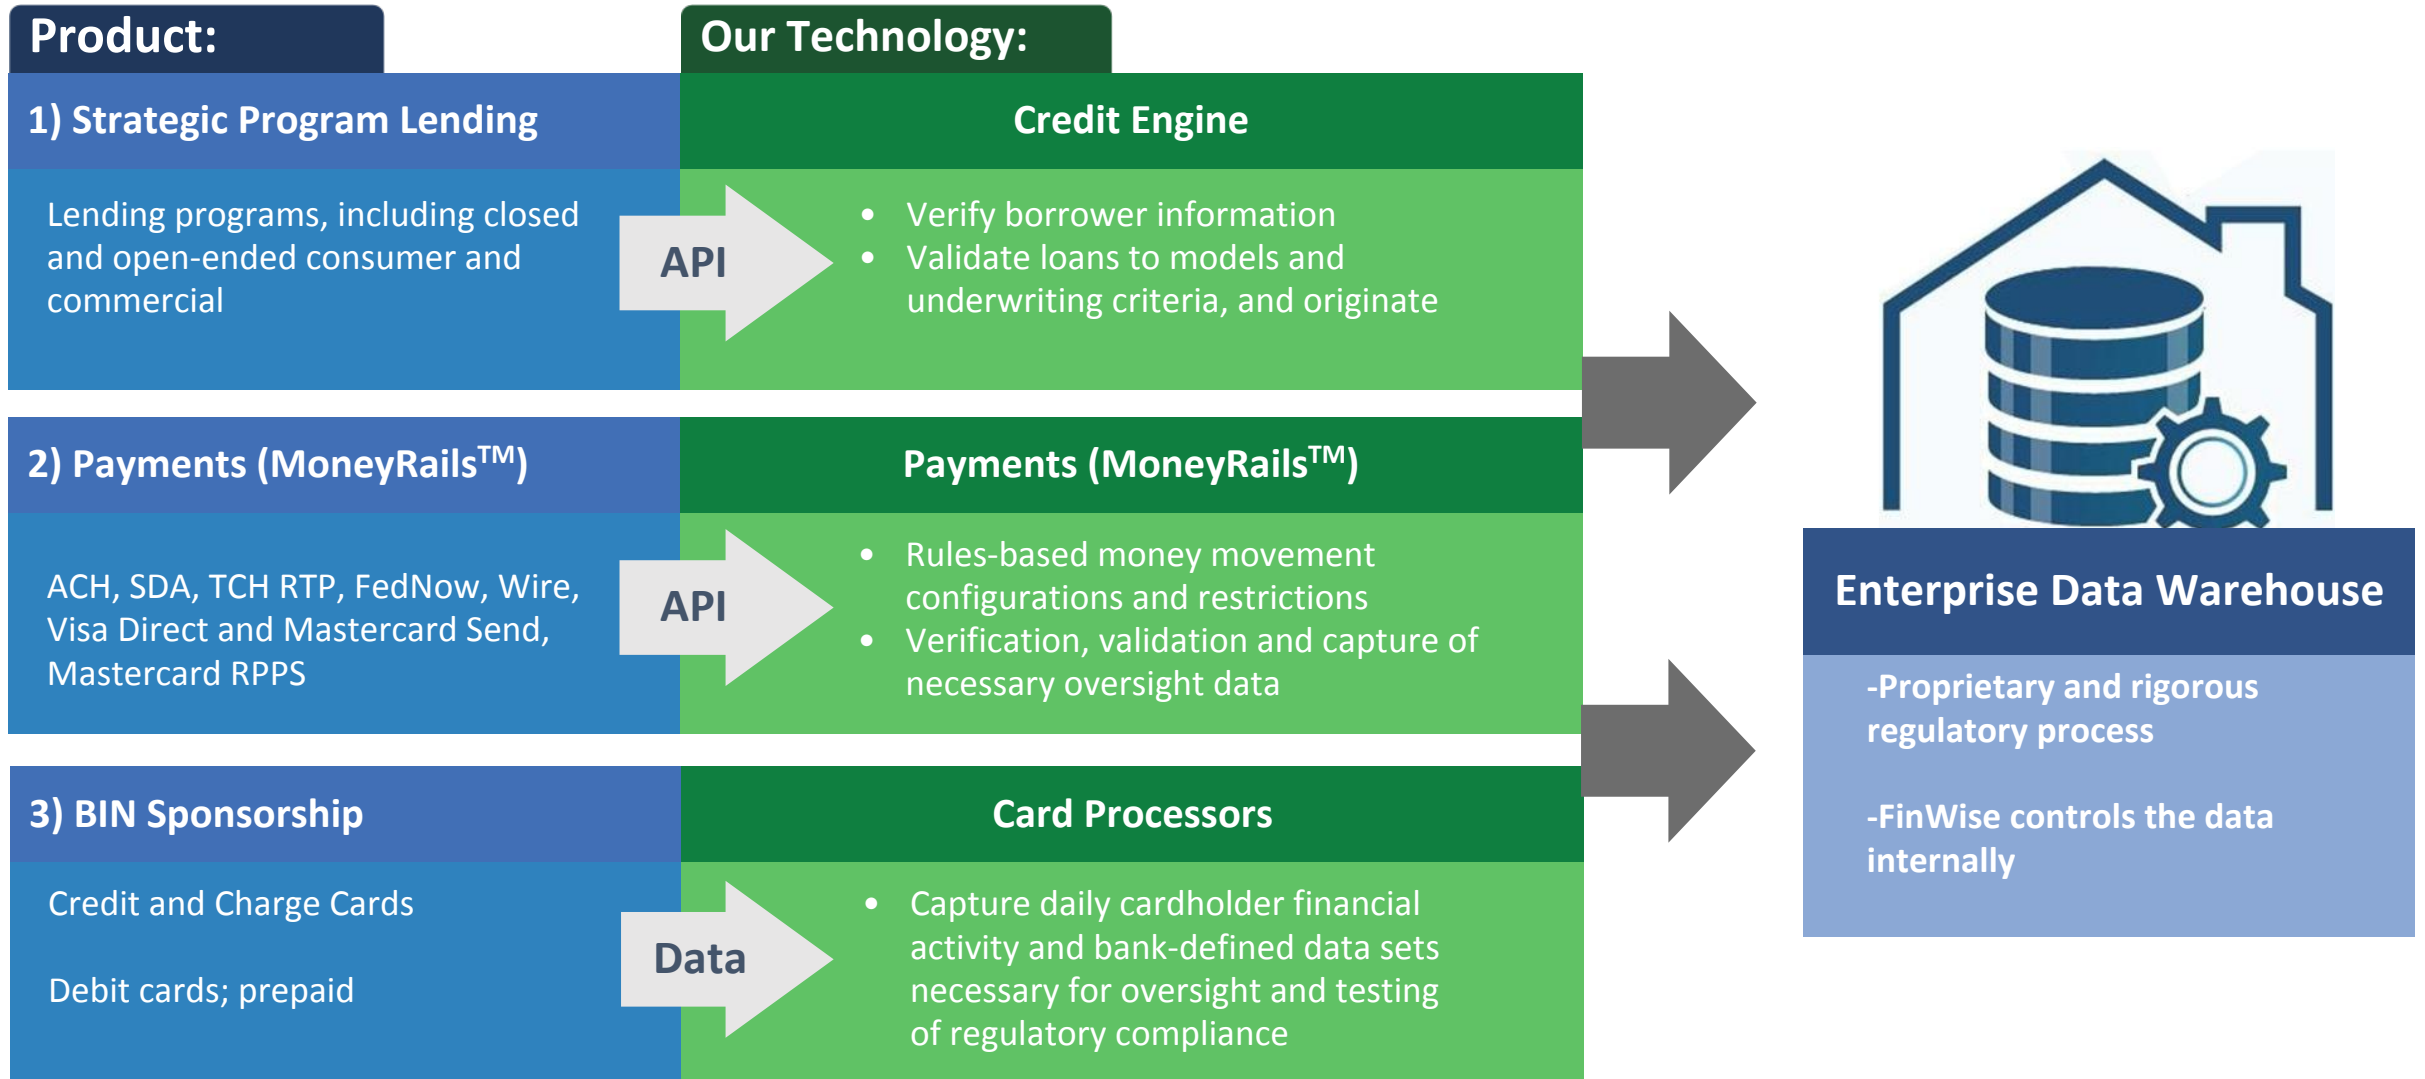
Product:

Our Technology:

1) Strategic Program Lending

Lending programs, including closed and open-ended consumer and commercial

API

Credit Engine

- Verify borrower information
- Validate loans to models and underwriting criteria, and originate

2) Payments (MoneyRails$^{TM}$)

ACH, SDA, TCH RTP, FedNow, Wire, Visa Direct and Mastercard Send, Mastercard RPPS

API

Payments (MoneyRails$^{TM}$)

- Rules-based money movement configurations and restrictions
- Verification, validation and capture of necessary oversight data

3) BIN Sponsorship

Credit and Charge Cards

Debit cards; prepaid

Data

Card Processors

- Capture daily cardholder financial activity and bank-defined data sets necessary for oversight and testing of regulatory compliance

Enterprise Data Warehouse

-Proprietary and rigorous regulatory process

-FinWise controls the data internally